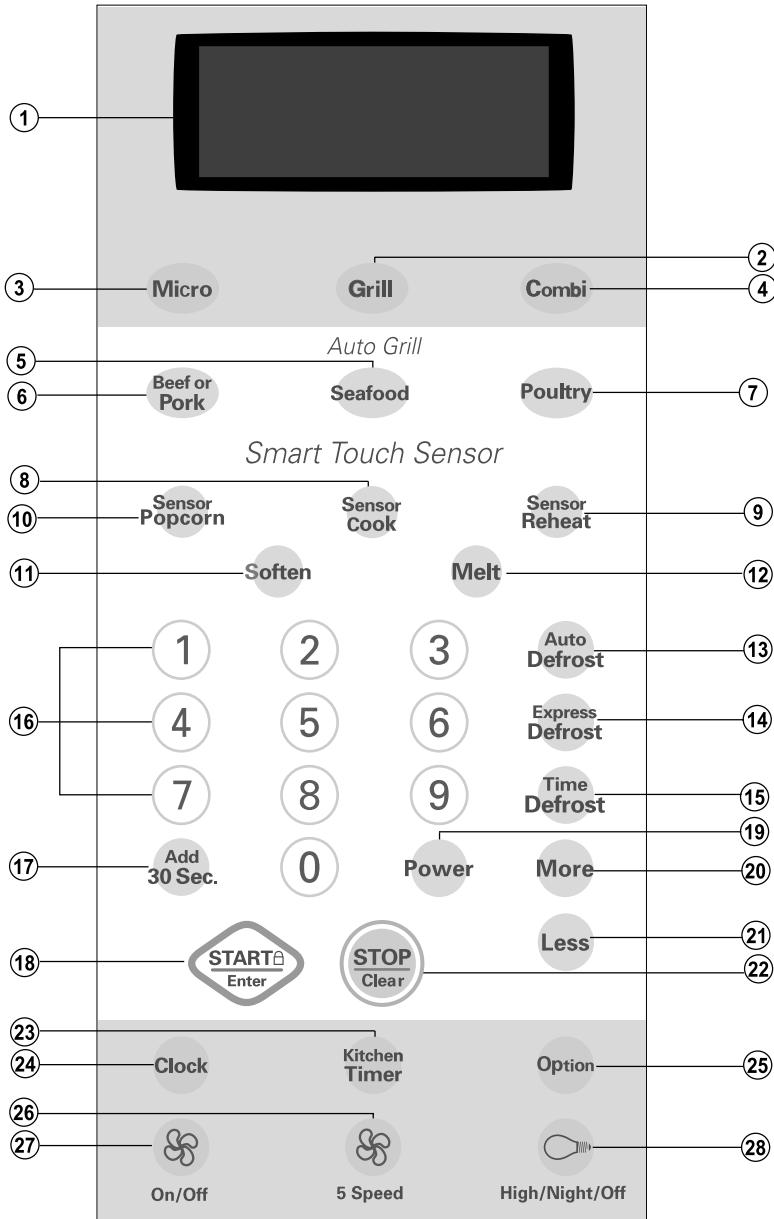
1

2
3 Micro
Grill
Combi 4

Auto Grill
5
6 Beef or Pork
Seafood
Poultry 7

Smart Touch Sensor
8
10 Sensor Popcorn
Sensor Cook
Sensor Reheat 9

11 Soften
Melt 12

1 2 3 Auto Defrost 13
16 4 5 6 Express Defrost 14
7 8 9 Time Defrost 15
19
17 Add 30 Sec.
0
Power
More 20

Less 21
18 START Enter
STOP Clear 22

23
24 Clock
Kitchen Timer
Option 25

26
27 On/Off
5 Speed
High/Night/Off 28